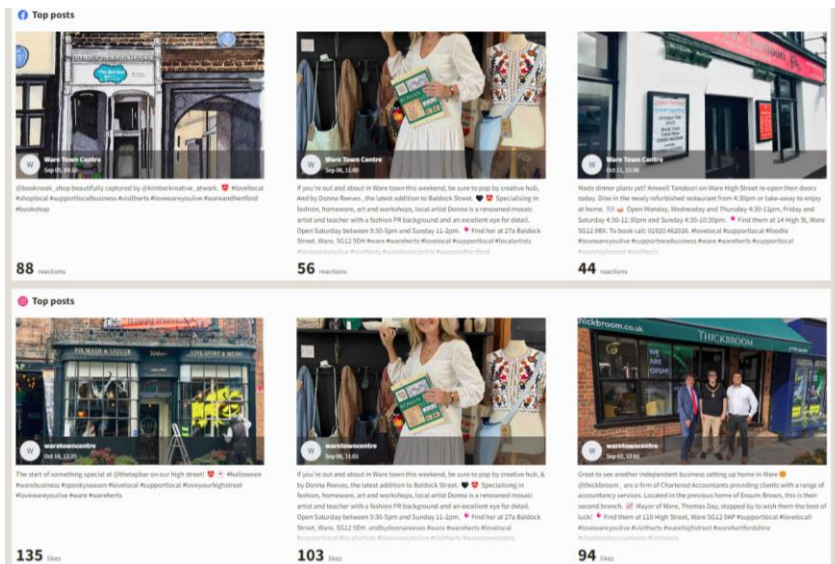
Top posts

W Ware Town Centre
Sep 05, 20:11

@booknook_shop beautifully captured by @kimberkreative_atwork. #lovelocal #shoplocal #supportlocalbusiness #visitherts #lovewareyoulive #wareandhertford #bookshop

88 reactions

W Ware Town Centre
Sep 06, 11:00

If you're out and about in Ware town this weekend, be sure to pop by creative hub, And by Donna Reeves , the latest addition to Baldock Street. Specialising in fashion, homeware, art and workshops, local artist Donna is a renowned mosaic artist and teacher with a fashion PR background and an excellent eye for detail. Open Saturday between 9:30-5pm and Sunday 11-2pm. Find her at 27a Baldock Street, Ware, SG12 9DH #ware #wareherts #lovelocal #supportlocal #localartists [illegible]

56 reactions

W Ware Town Centre
Oct 11, 12:30

Made dinner plans yet? Amwell Tandoori on Ware High Street re-open their doors today. Dine in the newly refurbished restaurant from 4:30pm or take-away to enjoy at home. Open Monday, Wednesday and Thursday 4:30-11pm, Friday and Saturday 4:30-11:30pm and Sunday 4:30-10:30pm. Find them at 14 High St, Ware SG12 9BX. To book call: 01920 462026. #lovelocal #supportlocal #foodie #lovewareyoulive #supportnewbusiness #ware #wareherts #supportlocal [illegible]

44 reactions

Top posts

waretowncentre
Sep 16, 12:25

The start of something special at @thetapbar on our high street! #halloween #warebusiness #spookyseason #lovelocal #supportlocal #loveyourhighstreet #lovewareyoulive #ware #wareherts

135 likes

waretowncentre
Sep 06, 11:01

If you're out and about in Ware town this weekend, be sure to pop by creative hub, & by Donna Reeves, the latest addition to Baldock Street. Specialising in fashion, homeware, art and workshops, local artist Donna is a renowned mosaic artist and teacher with a fashion PR background and an excellent eye for detail. Open Saturday between 9:30-5pm and Sunday 11-2pm. Find her at 27a Baldock Street, Ware, SG12 9DH. andbydonnareeves #ware #wareherts #lovelocal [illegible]

103 likes

waretowncentre
Sep 02, 12:01

Great to see another independent business setting up home in Ware @thickbroom_ are a firm of Chartered Accountants providing clients with a range of accountancy services. Located in the previous home of Ensum Brown, this is their second branch. Mayor of Ware, Thomas Day, stopped by to wish them the best of luck! Find them at 110 High Street, Ware SG12 9AP #supportlocal #lovelocal #lovewareyoulive #visitherts #warehighstreet #wareherfordshire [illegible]

94 likes

THICKBROOM